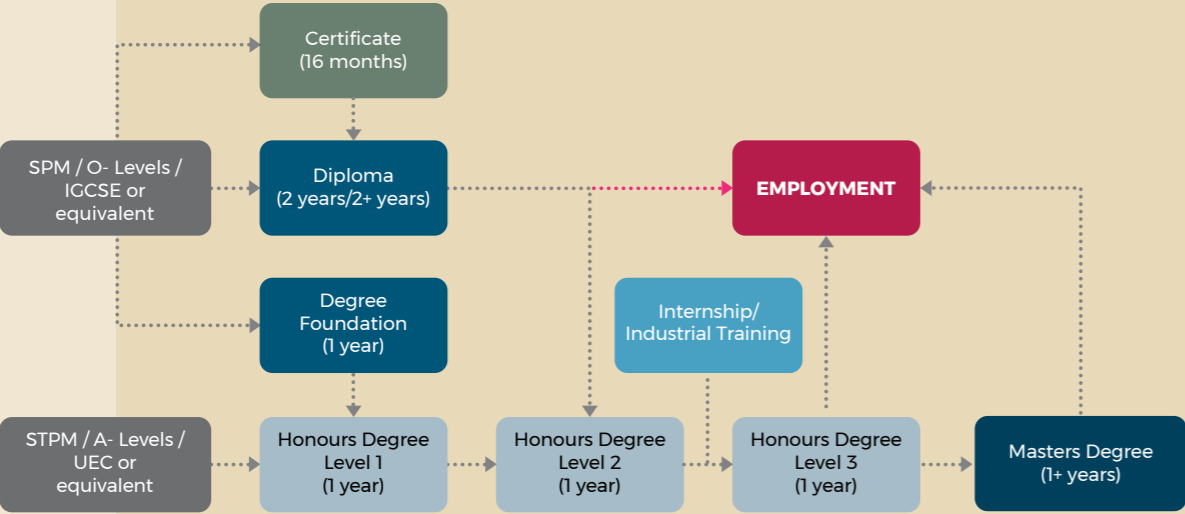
Certificate
(16 months)

SPM / O- Levels / IGCSE or equivalent

Diploma
(2 years/2+ years)

EMPLOYMENT

Degree Foundation
(1 year)

Internship/ Industrial Training

STPM / A- Levels / UEC or equivalent

Honours Degree Level 1
(1 year)

Honours Degree Level 2
(1 year)

Honours Degree Level 3
(1 year)

Masters Degree
(1+ years)